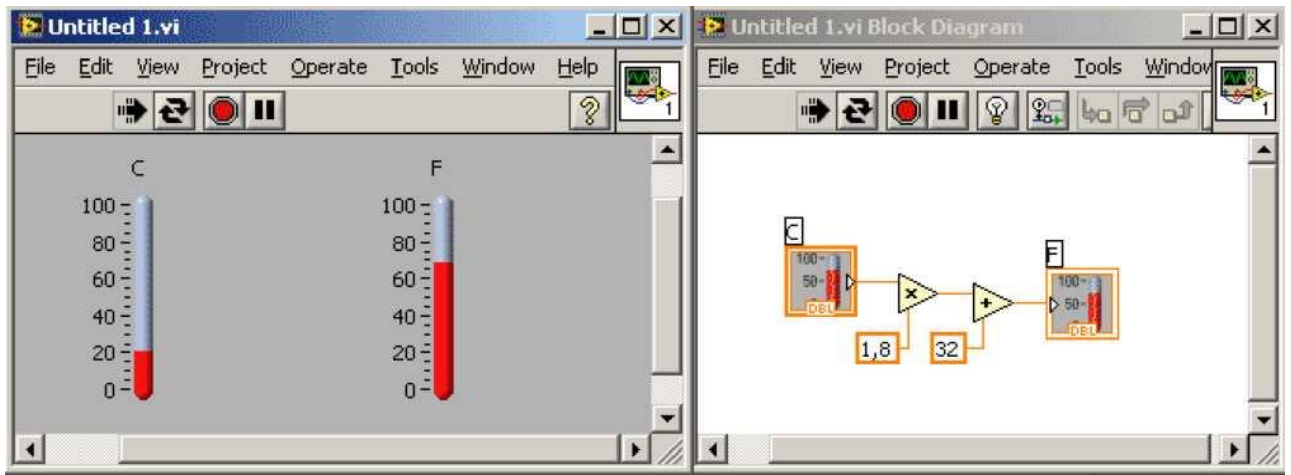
Untitled 1.vi

File Edit View Project Operate Tools Window Help

1

C

100
80
60
40
20
0

F

100
80
60
40
20
0

Untitled 1.vi Block Diagram

File Edit View Project Operate Tools Window

1

C

100
50
DBL

1,8

32

F

100
50
DBL